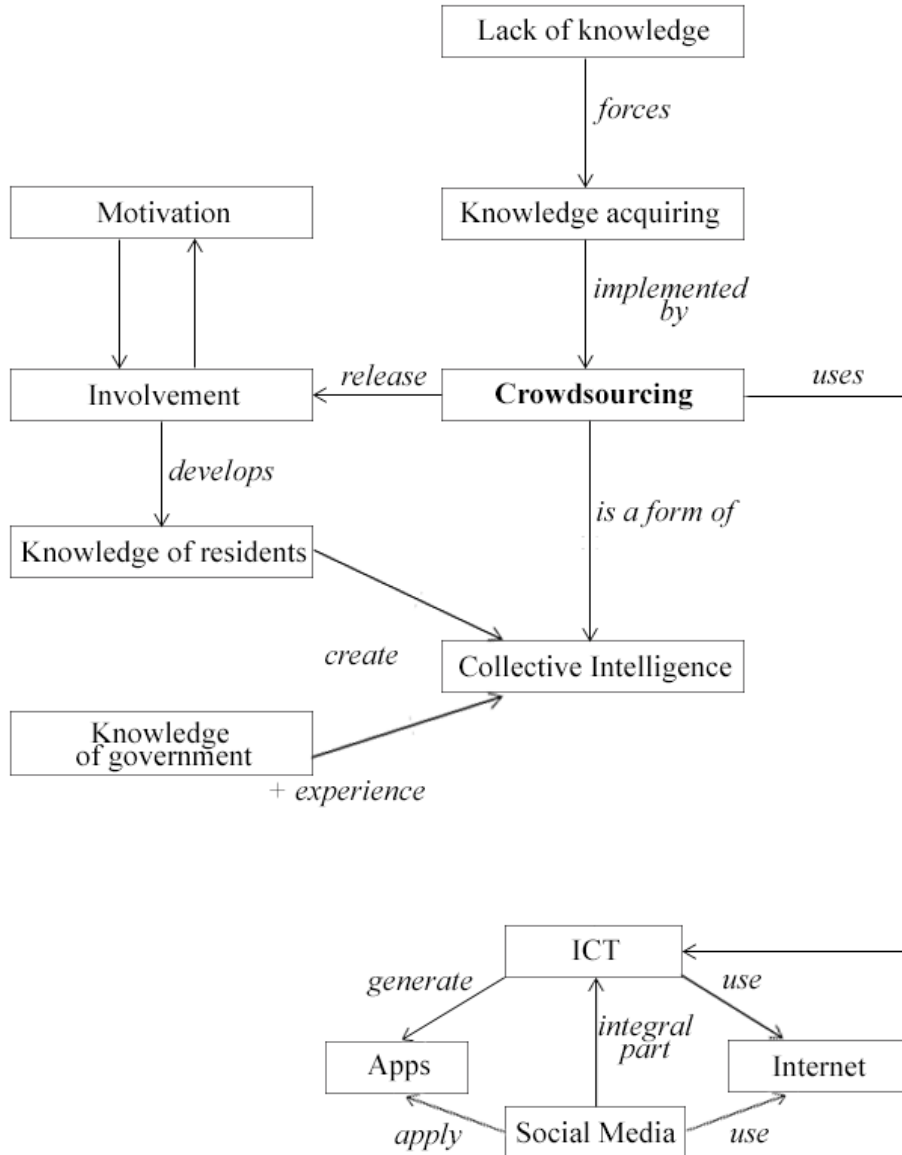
Lack of knowledge

forces

Knowledge acquiring

implemented by

Motivation

Involvement

release

Crowdsourcing

uses

develops

is a form of

Knowledge of residents

create

Collective Intelligence

Knowledge of government

+ experience

ICT

generate

use

integral part

Apps

Internet

apply

Social Media

use